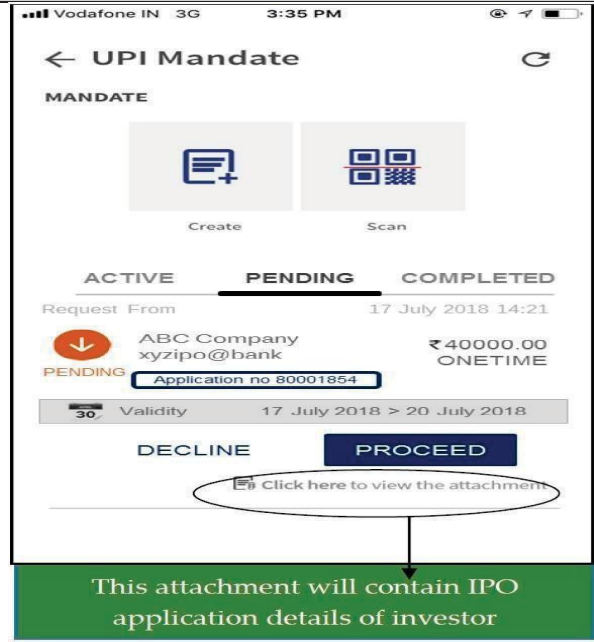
Vodafone IN 3G 3:35 PM

← UPI Mandate

MANDATE

Create

Scan

ACTIVE PENDING COMPLETED

Request From 17 July 2018 14:21

ABC Company
xyzipo@bank
₹40000.00
ONETIME

PENDING

Application no 80001854

30 Validity 17 July 2018 > 20 July 2018

DECLINE PROCEED

Click here to view the attachment

This attachment will contain IPO application details of investor